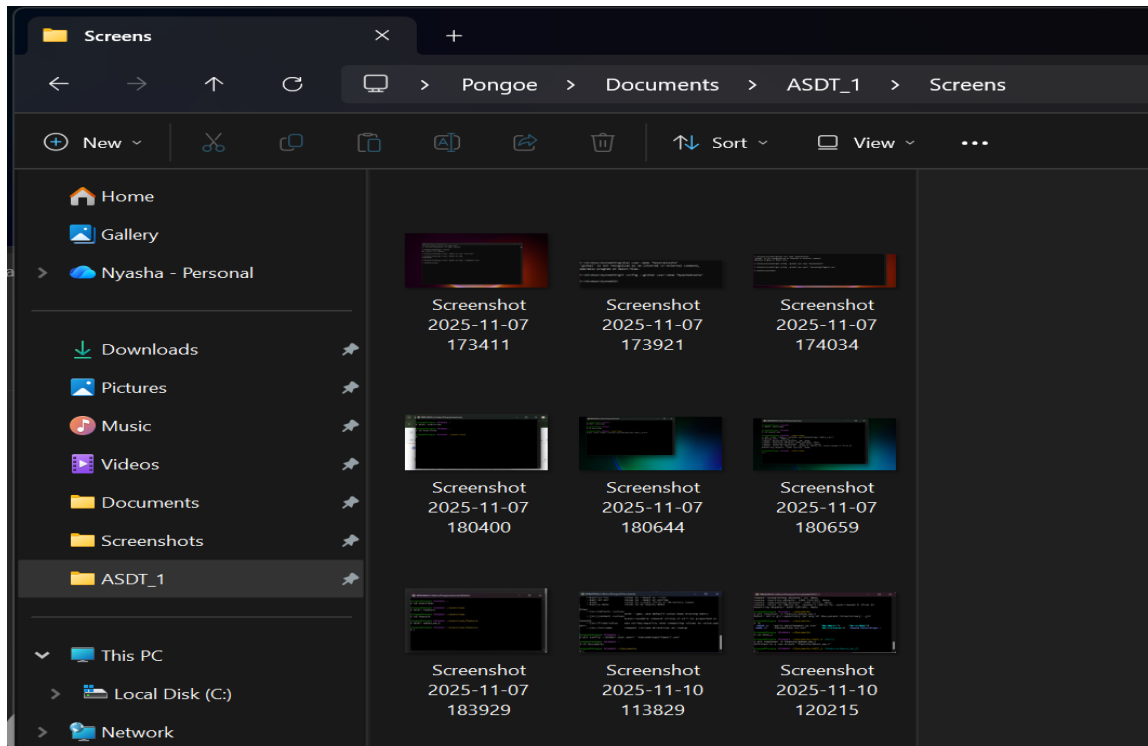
Screens

Pongoe > Documents > ASDT_1 > Screens

New

Sort

View

Home

Gallery

Nyasha - Personal

Downloads

Pictures

Music

Videos

Documents

Screenshots

ASDT_1

This PC

Local Disk (C:)

Network

Screenshot 2025-11-07 173411

Screenshot 2025-11-07 173921

Screenshot 2025-11-07 174034

Screenshot 2025-11-07 180400

Screenshot 2025-11-07 180644

Screenshot 2025-11-07 180659

Screenshot 2025-11-07 183929

Screenshot 2025-11-10 113829

Screenshot 2025-11-10 120215